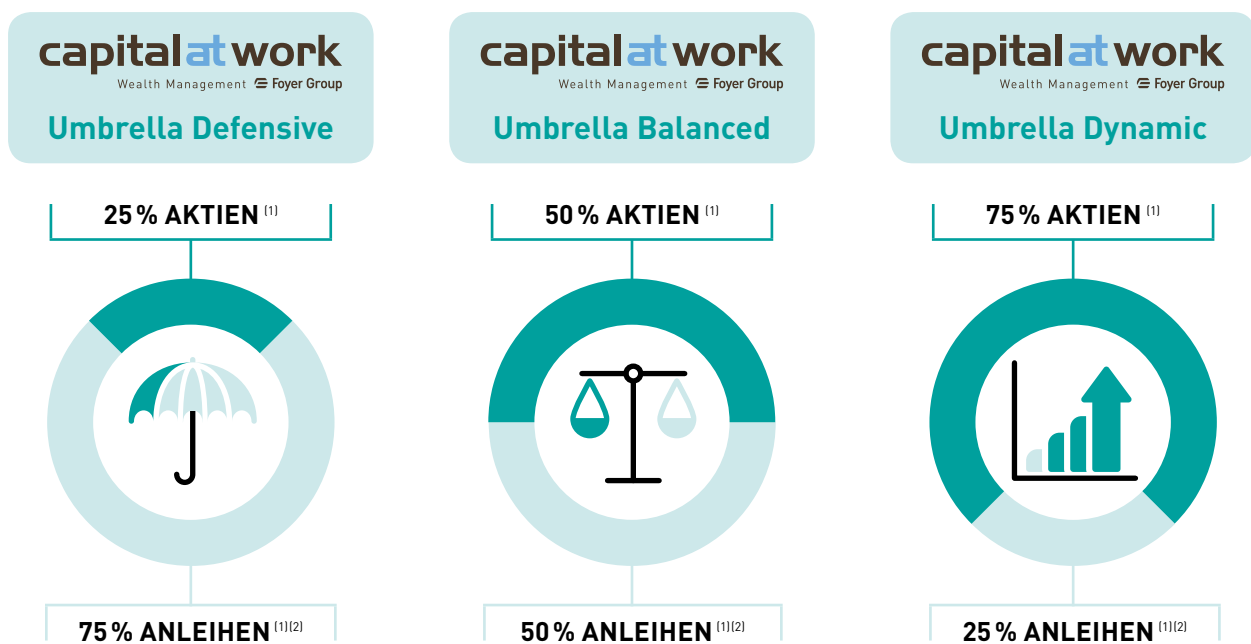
capital at work
Wealth Management Foyer Group
Umbrella Defensive

25 % AKTIEN $^{(1)}$

75 % ANLEIHEN $^{(1)(2)}$

capital at work
Wealth Management Foyer Group
Umbrella Balanced

50 % AKTIEN $^{(1)}$

50 % ANLEIHEN $^{(1)(2)}$

capital at work
Wealth Management Foyer Group
Umbrella Dynamic

75 % AKTIEN $^{(1)}$

25 % ANLEIHEN $^{(1)(2)}$